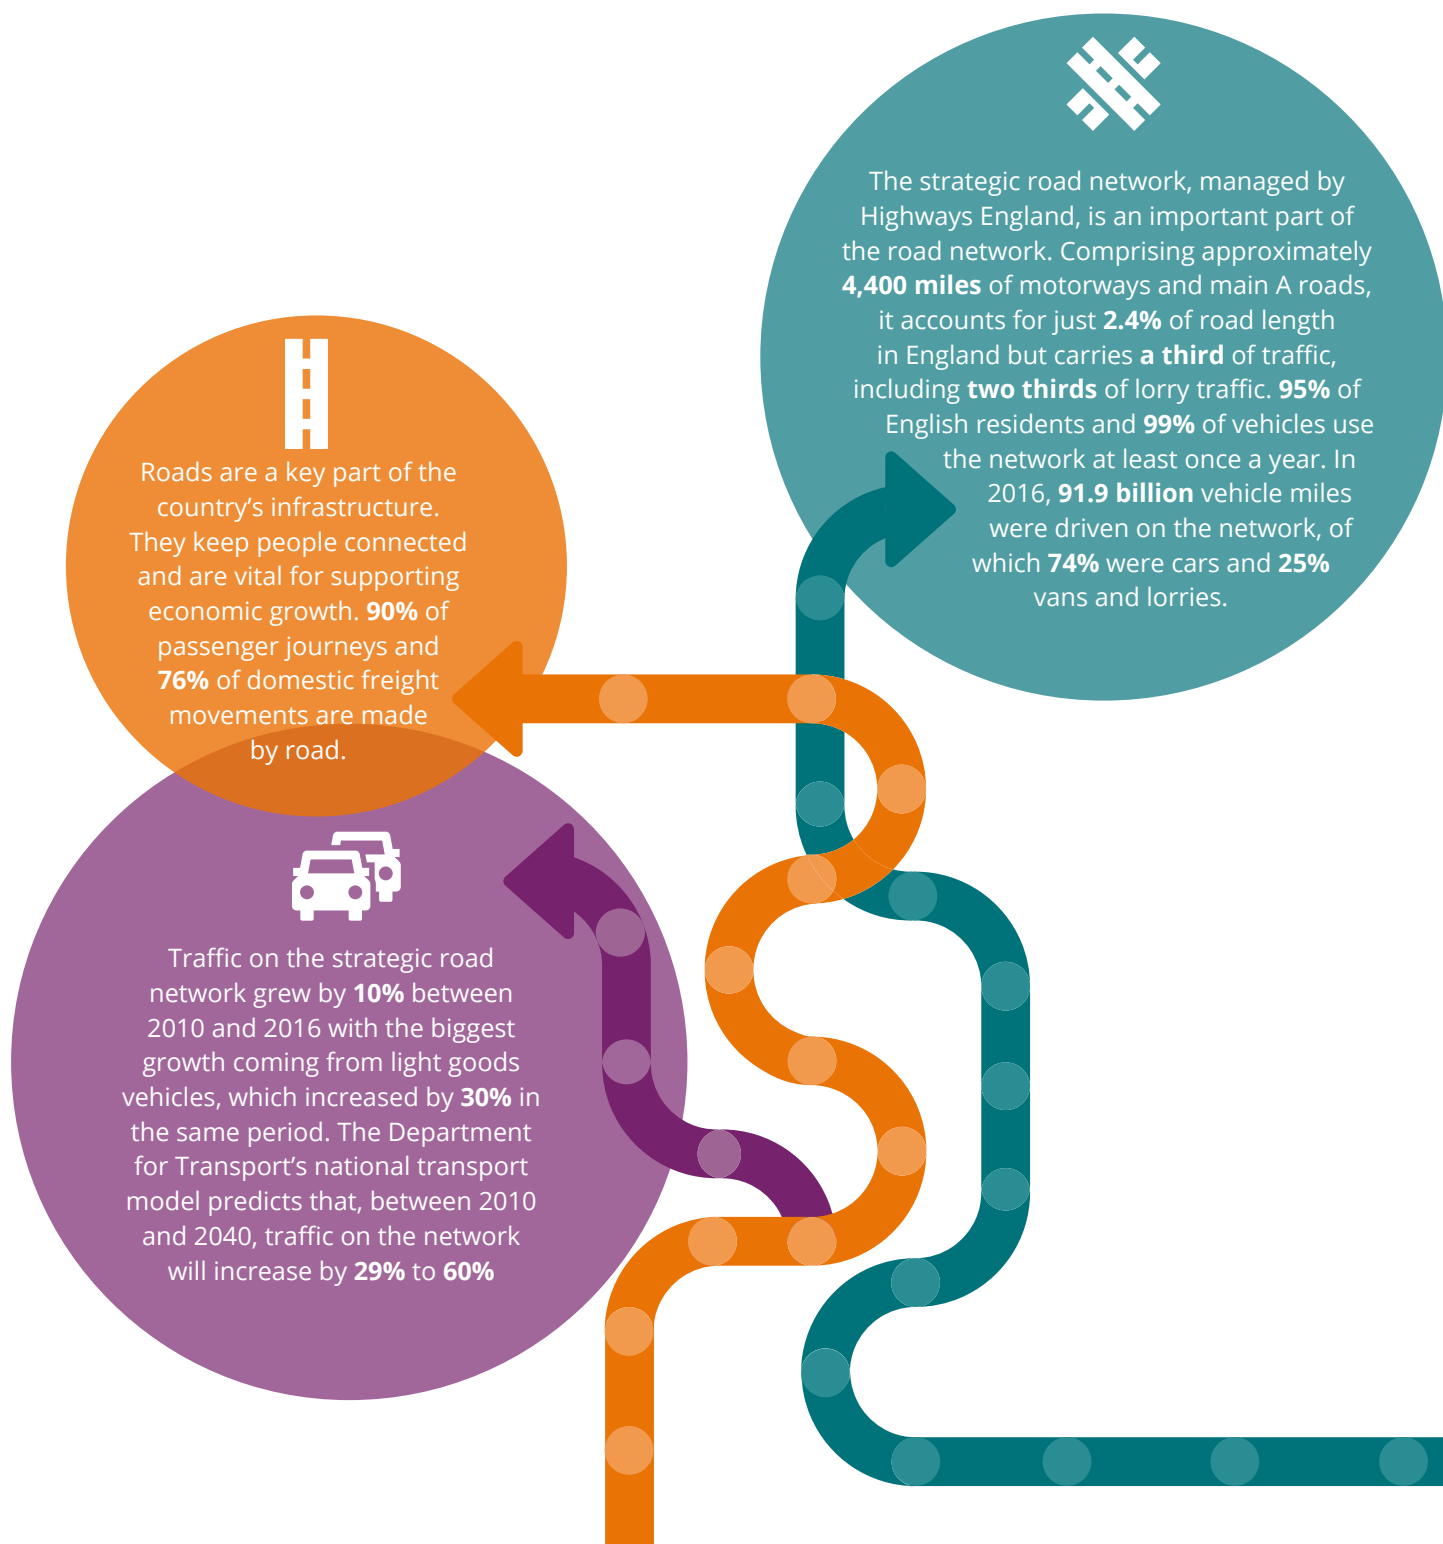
The strategic road network, managed by Highways England, is an important part of the road network. Comprising approximately **4,400 miles** of motorways and main A roads, it accounts for just **2.4%** of road length in England but carries **a third** of traffic, including **two thirds** of lorry traffic. **95%** of English residents and **99%** of vehicles use the network at least once a year. In 2016, **91.9 billion** vehicle miles were driven on the network, of which **74%** were cars and **25%** vans and lorries.

Roads are a key part of the country's infrastructure. They keep people connected and are vital for supporting economic growth. **90%** of passenger journeys and **76%** of domestic freight movements are made by road.

Traffic on the strategic road network grew by **10%** between 2010 and 2016 with the biggest growth coming from light goods vehicles, which increased by **30%** in the same period. The Department for Transport's national transport model predicts that, between 2010 and 2040, traffic on the network will increase by **29%** to **60%**